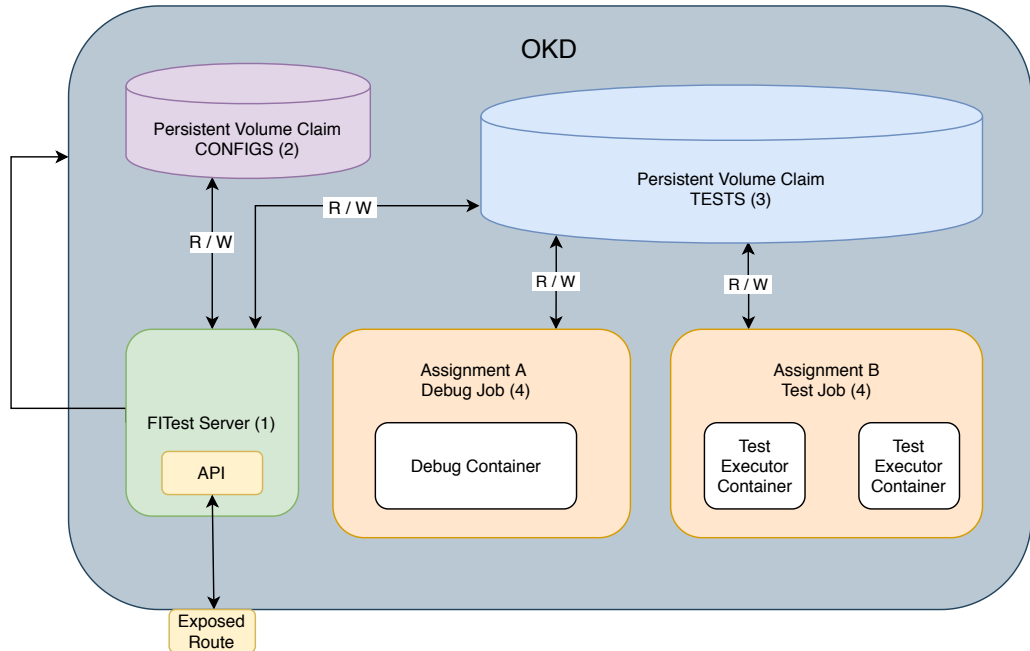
OKD

Persistent Volume Claim
CONFIGS (2)

R / W

Persistent Volume Claim
TESTS (3)

R / W

R / W

R / W

FITest Server (1)

API

Assignment A
Debug Job (4)

Debug Container

Assignment B
Test Job (4)

Test Executor Container

Test Executor Container

Exposed Route